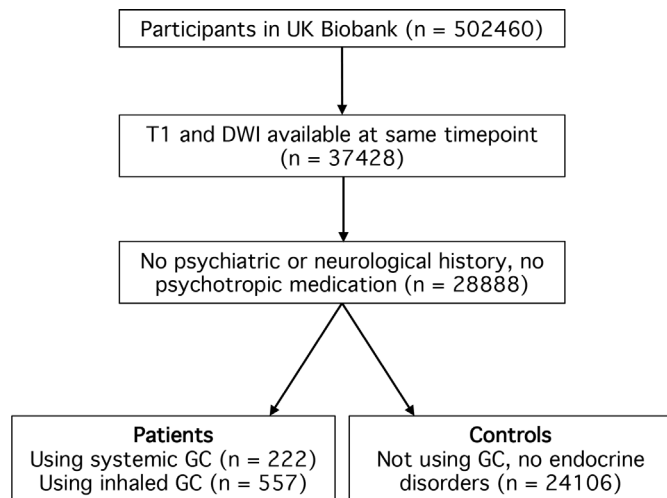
Participants in UK Biobank (n = 502460)

T1 and DWI available at same timepoint (n = 37428)

No psychiatric or neurological history, no psychotropic medication (n = 28888)

Patients
Using systemic GC (n = 222)
Using inhaled GC (n = 557)

Controls
Not using GC, no endocrine disorders (n = 24106)